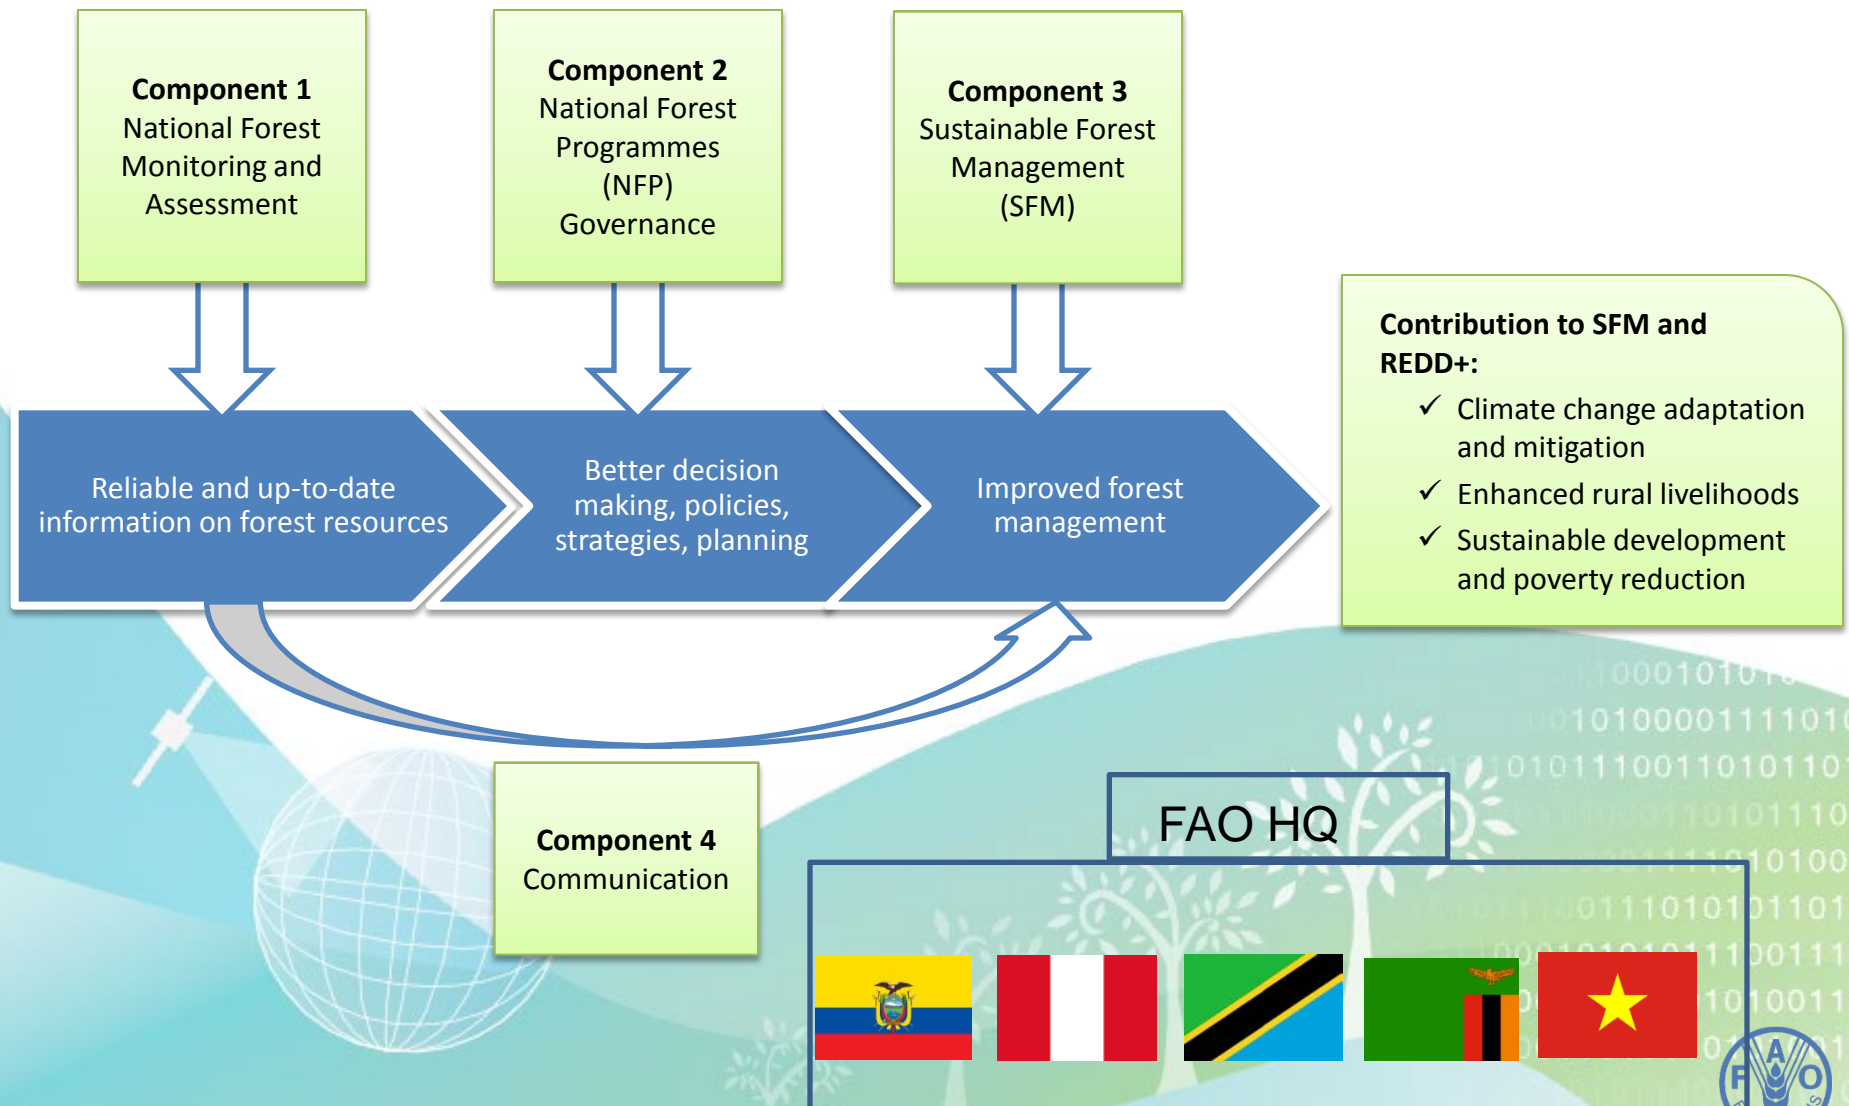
**Component 1**
National Forest Monitoring and Assessment

**Component 2**
National Forest Programmes (NFP) Governance

**Component 3**
Sustainable Forest Management (SFM)

Reliable and up-to-date information on forest resources

Better decision making, policies, strategies, planning

Improved forest management

**Contribution to SFM and REDD+:**
✓ Climate change adaptation and mitigation
✓ Enhanced rural livelihoods
✓ Sustainable development and poverty reduction

**Component 4**
Communication

FAO HQ

FAO